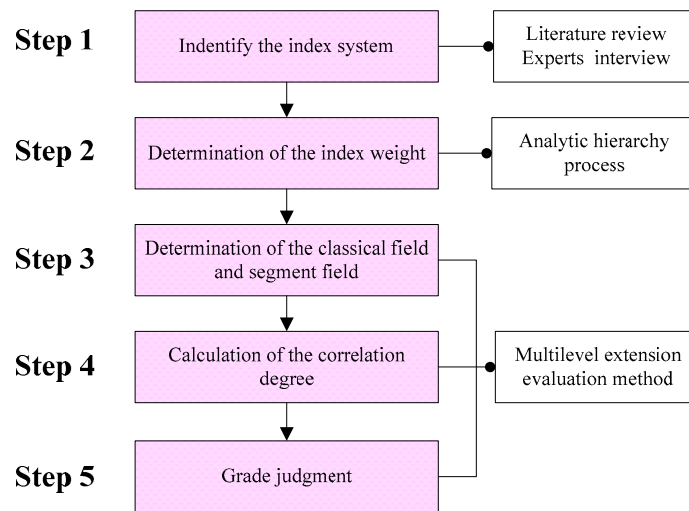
Step 1

Indentify the index system

Literature review
Experts interview

Step 2

Determination of the index weight

Analytic hierarchy process

Step 3

Determination of the classical field and segment field

Step 4

Calculation of the correlation degree

Multilevel extension evaluation method

Step 5

Grade judgment